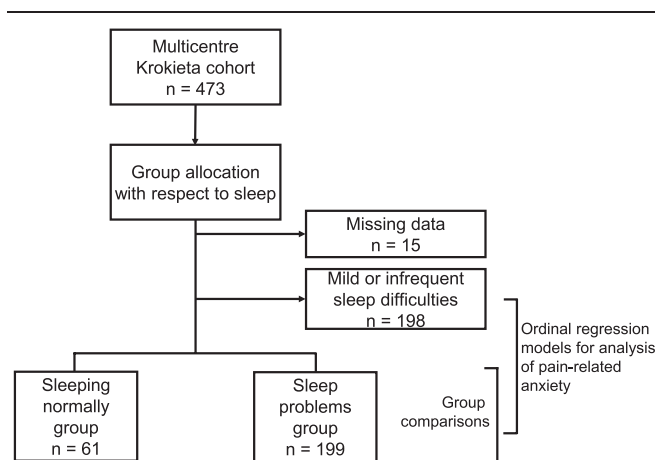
Multicentre Krokieta cohort
n = 473

Group allocation with respect to sleep

Missing data
n = 15

Mild or infrequent sleep difficulties
n = 198

Ordinal regression models for analysis of pain-related anxiety

Group comparisons

Sleeping normally group
n = 61

Sleep problems group
n = 199